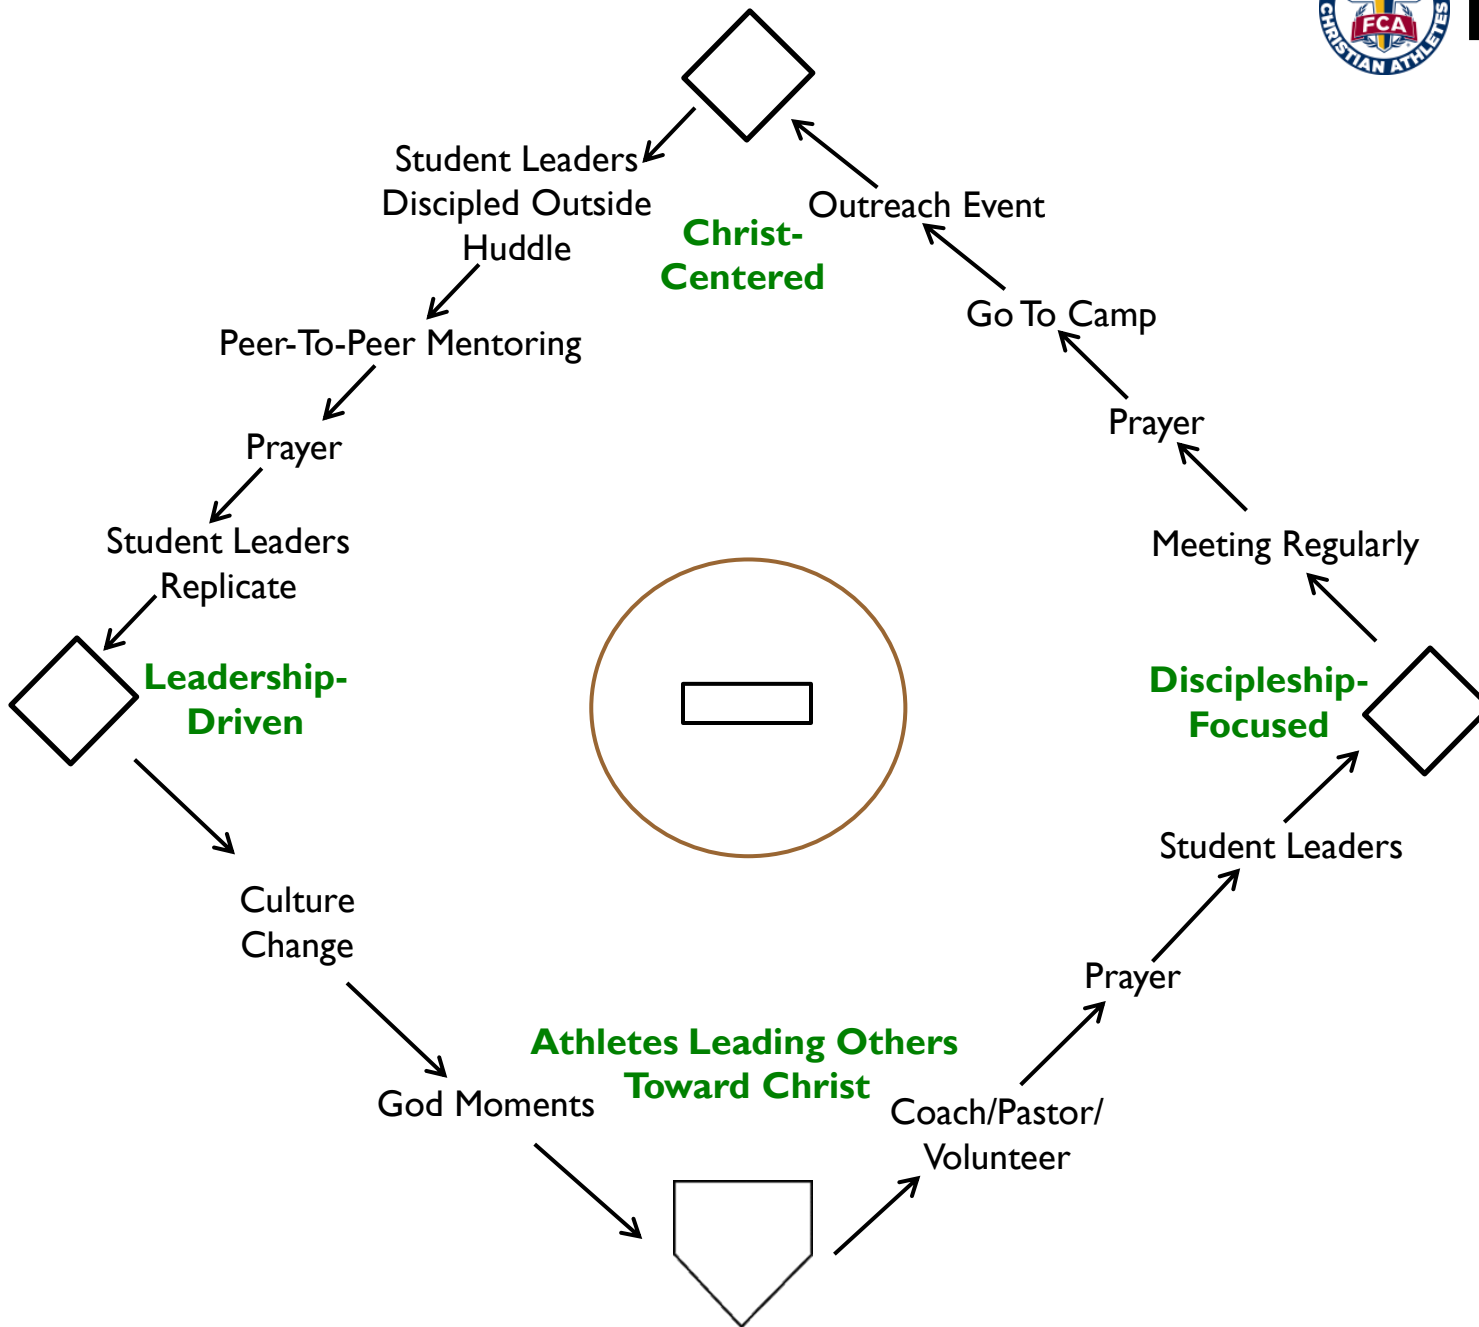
FCA
CHRISTIAN ATHLETES

Coach/Pastor/ Volunteer

Prayer

Student Leaders

Discipleship-Focused

Meeting Regularly

Prayer

Go To Camp

Outreach Event

Christ-Centered

Student Leaders Discipled Outside Huddle

Peer-To-Peer Mentoring

Prayer

Student Leaders Replicate

Leadership-Driven

Culture Change

God Moments

Athletes Leading Others Toward Christ